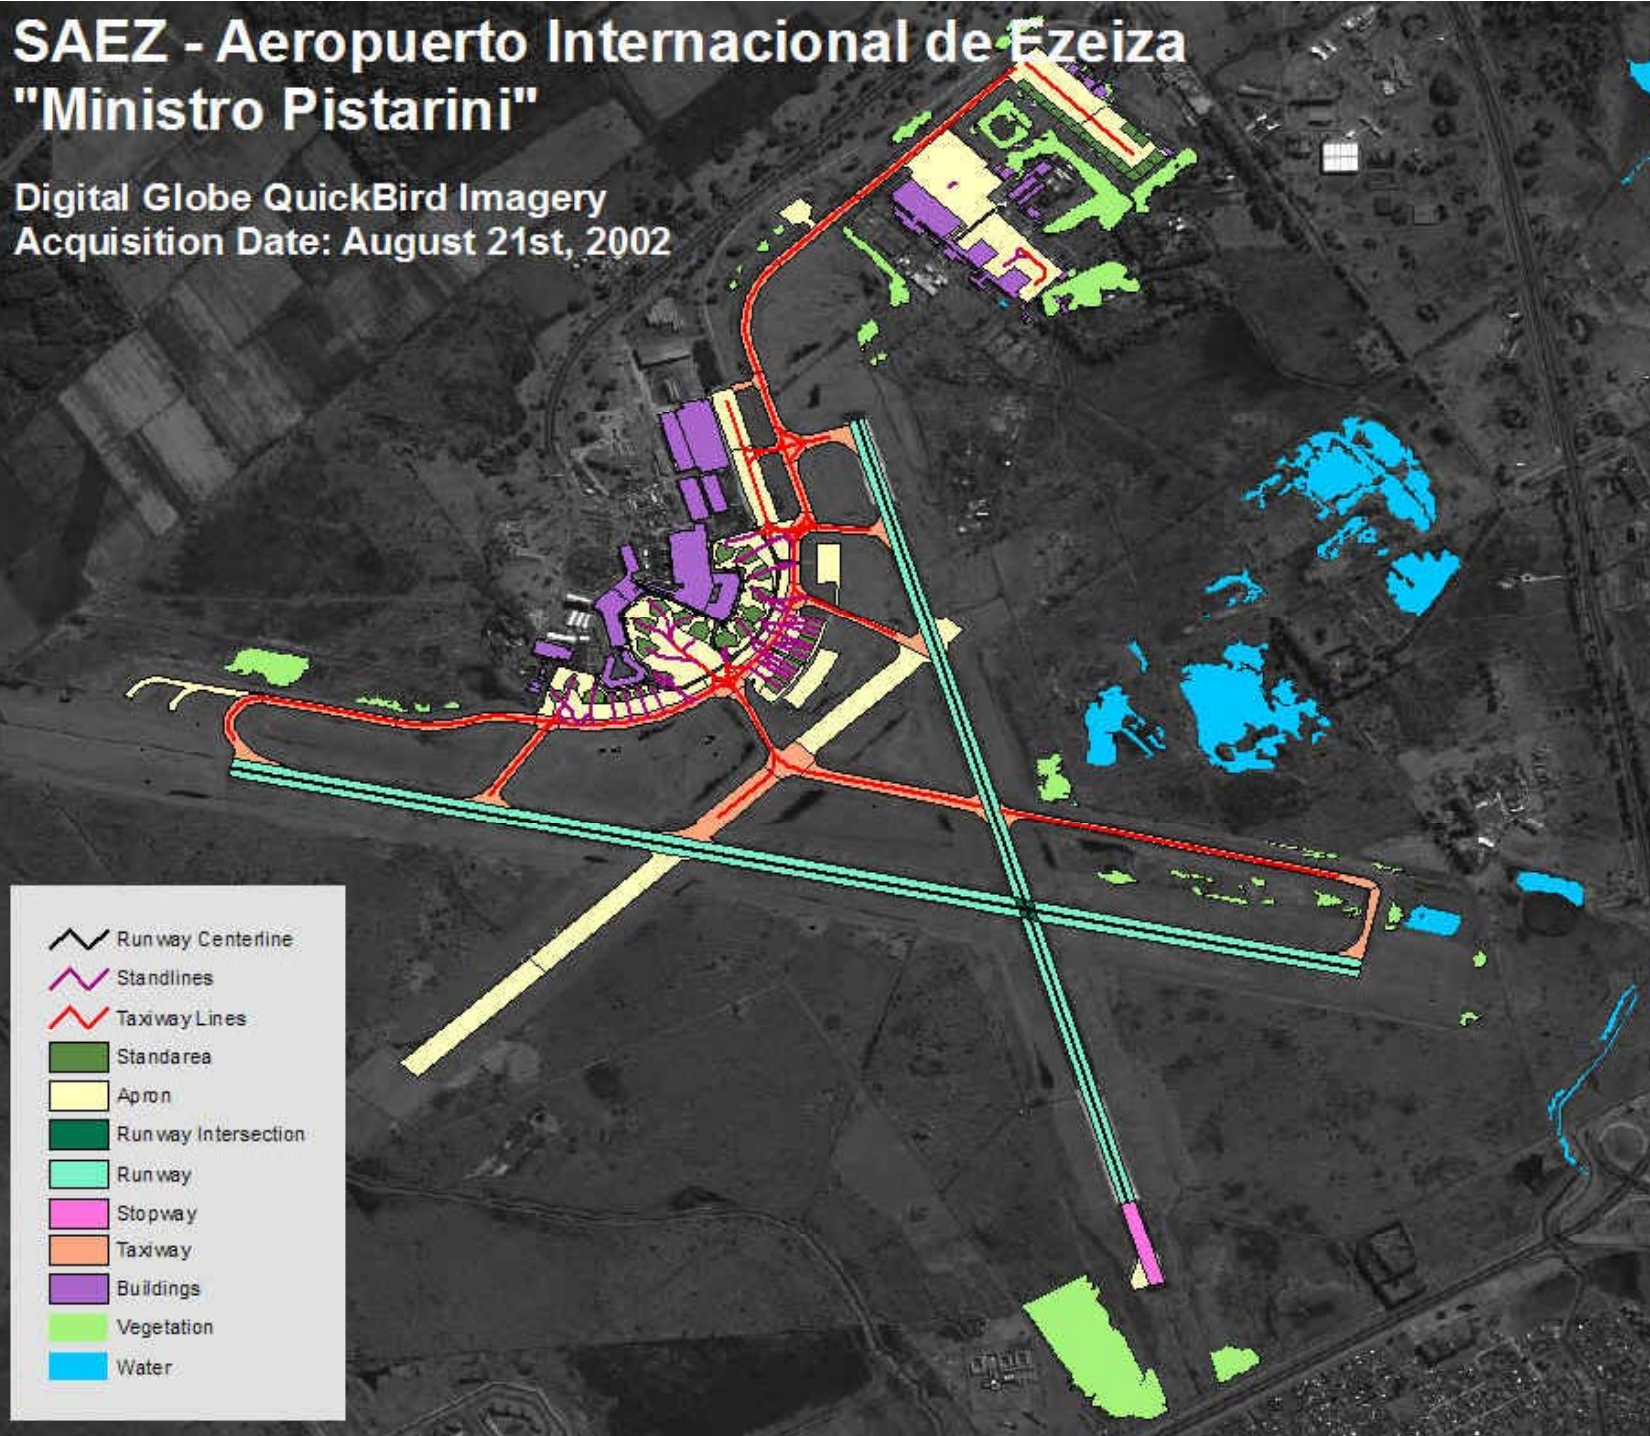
SAEZ - Aeropuerto Internacional de Ezeiza
"Ministro Pistarini"

Digital Globe QuickBird Imagery
Acquisition Date: August 21st, 2002

Runway Centerline
Standlines
Taxiway Lines
Standarea
Apron
Runway Intersection
Runway
Stopway
Taxiway
Buildings
Vegetation
Water